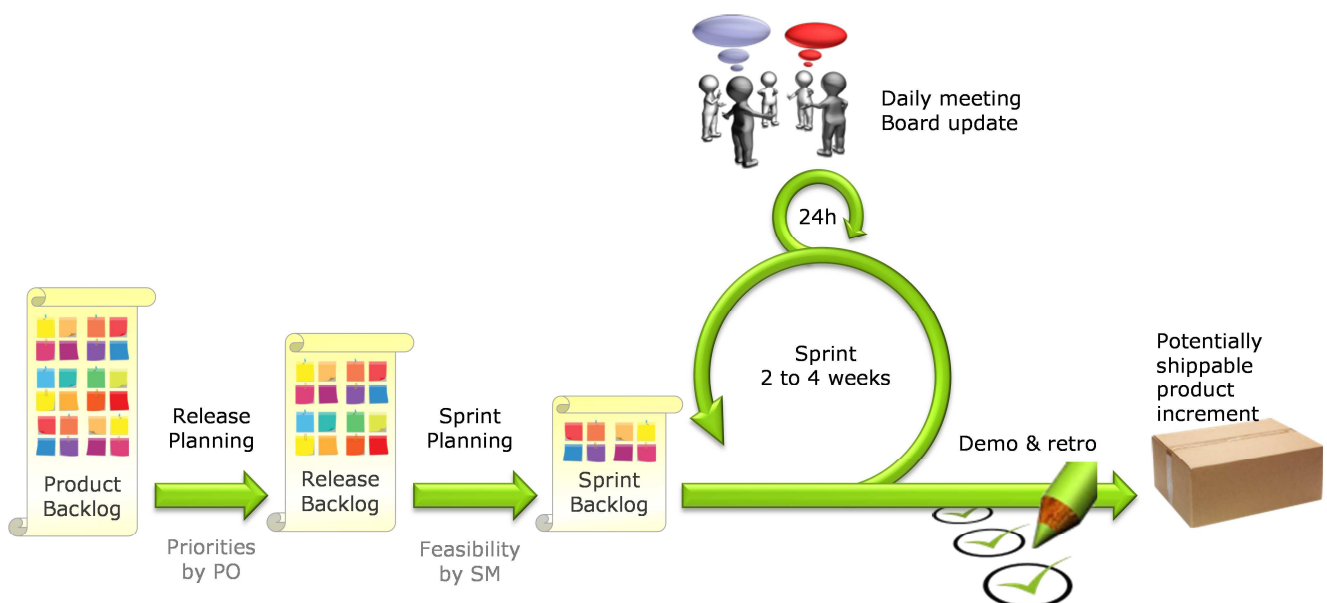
Daily meeting
Board update

24h

Sprint
2 to 4 weeks

Product Backlog

Release Planning

Priorities by PO

Release Backlog

Sprint Planning

Feasibility by SM

Sprint Backlog

Demo & retro

Potentially shippable product increment